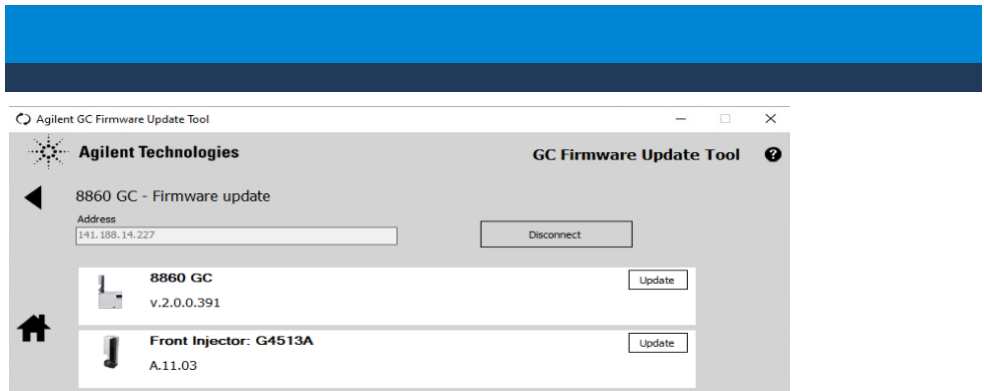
Agilent GC Firmware Update Tool

Agilent Technologies

GC Firmware Update Tool

8860 GC - Firmware update

Address

141.188.14.227

Disconnect

8860 GC

v.2.0.0.391

Update

Front Injector: G4513A

A.11.03

Update